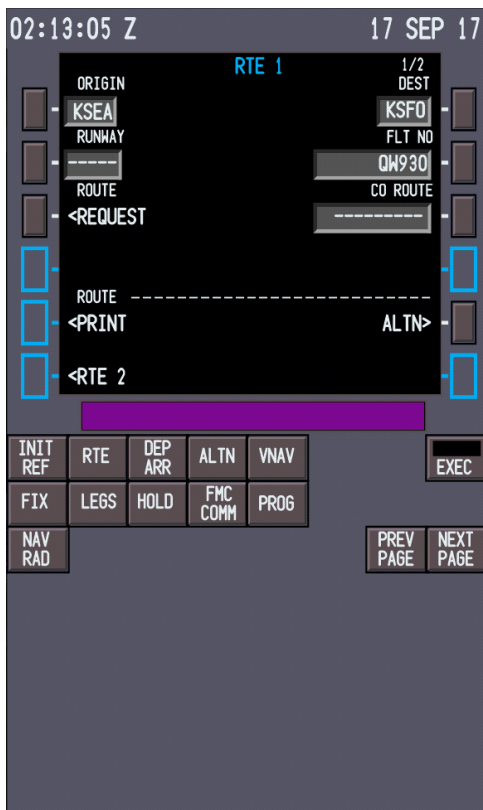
02:13:05 Z 17 SEP 17

RTE 1 1/2

ORIGIN DEST
KSEA KSFO
RUNWAY FLT NO
----- QW930
ROUTE CO ROUTE
<REQUEST ---------

ROUTE ------------------------
<PRINT ALTN>

<RTE 2

INIT REF
RTE
DEP ARR
ALTN
VNAV
EXEC
FIX
LEGS
HOLD
FMC COMM
PROG
NAV RAD
PREV PAGE
NEXT PAGE